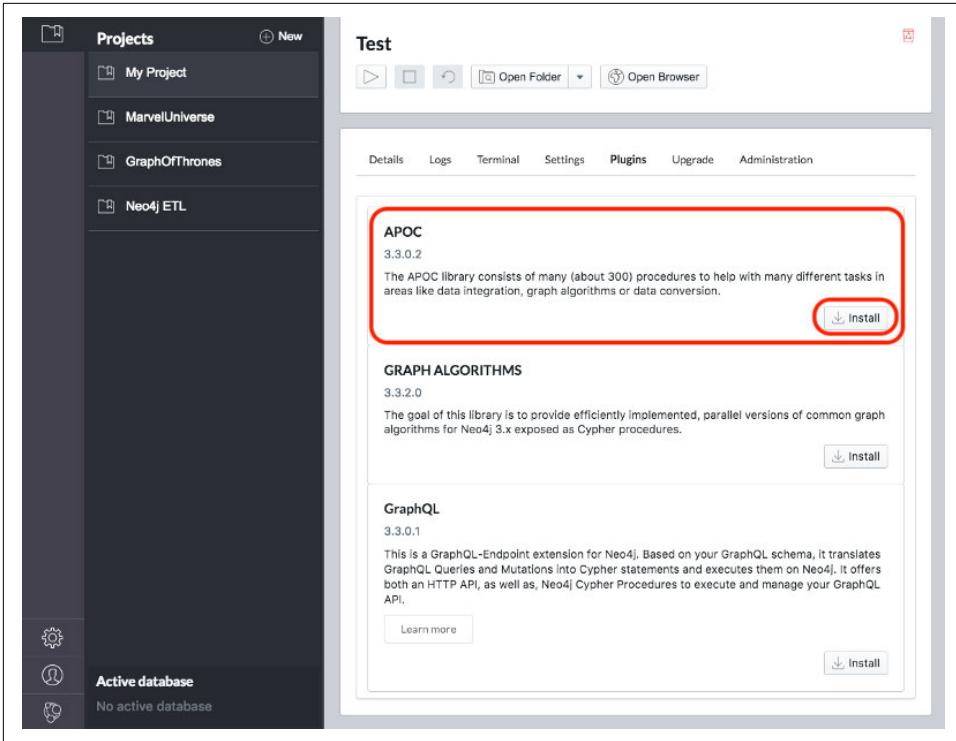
Projects
New
My Project
MarvelUniverse
GraphOfThrones
Neo4j ETL
Active database
No active database

Test
Open Folder
Open Browser

Details Logs Terminal Settings Plugins Upgrade Administration

APOC
3.3.0.2
The APOC library consists of many (about 300) procedures to help with many different tasks in areas like data integration, graph algorithms or data conversion.
Install

GRAPH ALGORITHMS
3.3.2.0
The goal of this library is to provide efficiently implemented, parallel versions of common graph algorithms for Neo4j 3.x exposed as Cypher procedures.
Install

GraphQL
3.3.0.1
This is a GraphQL-Endpoint extension for Neo4j. Based on your GraphQL schema, it translates GraphQL Queries and Mutations into Cypher statements and executes them on Neo4j. It offers both an HTTP API, as well as, Neo4j Cypher Procedures to execute and manage your GraphQL API.
Learn more
Install